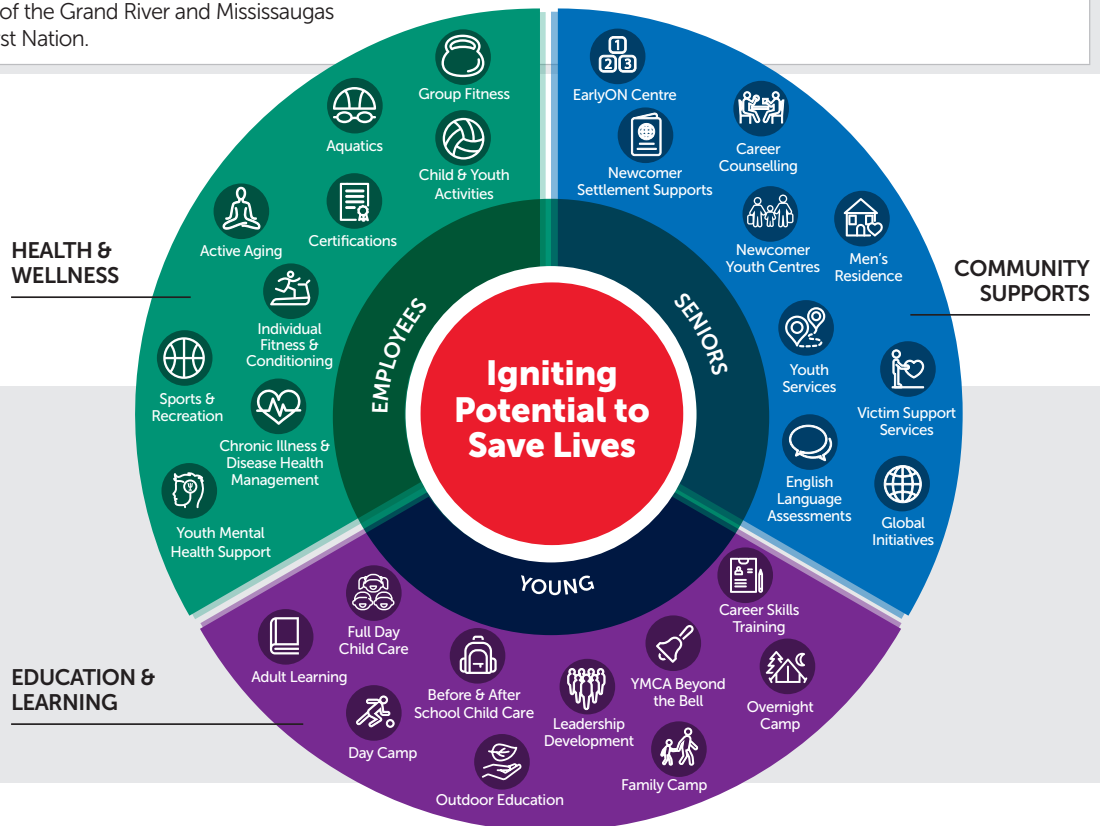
of the Grand River and Mississaugas
st Nation.

Igniting Potential to Save Lives

EMPLOYEES

SENIORS

YOUNG

HEALTH & WELLNESS

Group Fitness

Aquatics

Child & Youth Activities

Active Aging

Certifications

Individual Fitness & Conditioning

Sports & Recreation

Chronic Illness & Disease Health Management

Youth Mental Health Support

COMMUNITY SUPPORTS

EarlyON Centre

Newcomer Settlement Supports

Career Counselling

Newcomer Youth Centres

Men's Residence

Youth Services

Victim Support Services

English Language Assessments

Global Initiatives

EDUCATION & LEARNING

Full Day Child Care

Adult Learning

Before & After School Child Care

Career Skills Training

YMCA Beyond the Bell

Overnight Camp

Leadership Development

Day Camp

Outdoor Education

Family Camp